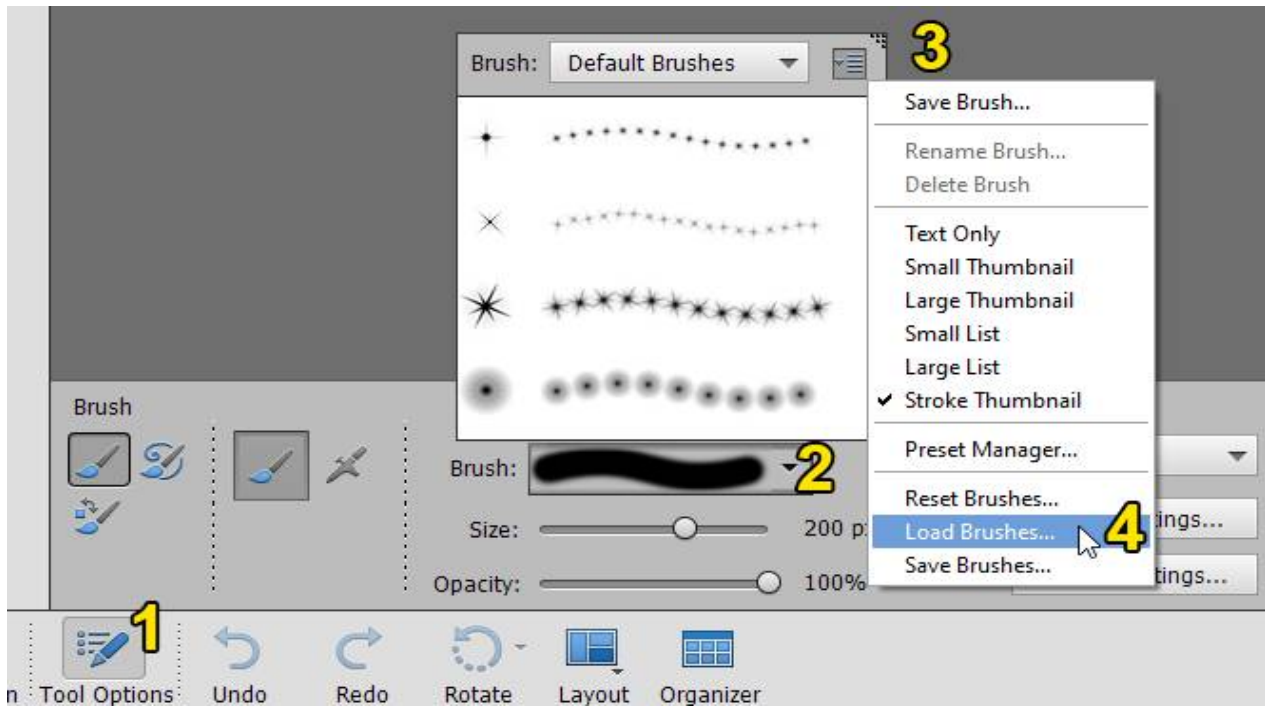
Brush: Default Brushes

3

Save Brush...

Rename Brush...
Delete Brush

Text Only
Small Thumbnail
Large Thumbnail
Small List
Large List
✔ Stroke Thumbnail

Preset Manager...

Reset Brushes...
Load Brushes...
Save Brushes...

4

Brush

Brush:

2

Size:

200 p

Opacity:

100%

tings...

tings...

1

n Tool Options Undo Redo Rotate Layout Organizer